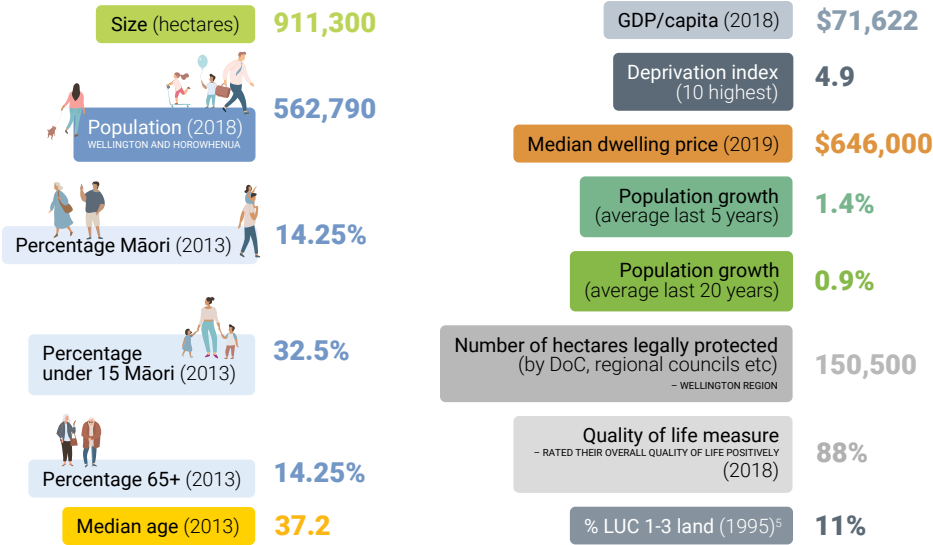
Size (hectares) 911,300

Population (2018)
WELLINGTON AND HOROWHENUA
562,790

Percentage Māori (2013) 14.25%

Percentage under 15 Māori (2013) 32.5%

Percentage 65+ (2013) 14.25%

Median age (2013) 37.2

GDP/capita (2018) $71,622

Deprivation index (10 highest) 4.9

Median dwelling price (2019) $646,000

Population growth (average last 5 years) 1.4%

Population growth (average last 20 years) 0.9%

Number of hectares legally protected (by DoC, regional councils etc)
– WELLINGTON REGION
150,500

Quality of life measure
– RATED THEIR OVERALL QUALITY OF LIFE POSITIVELY
(2018)
88%

% LUC 1-3 land (1995)$^5$ 11%